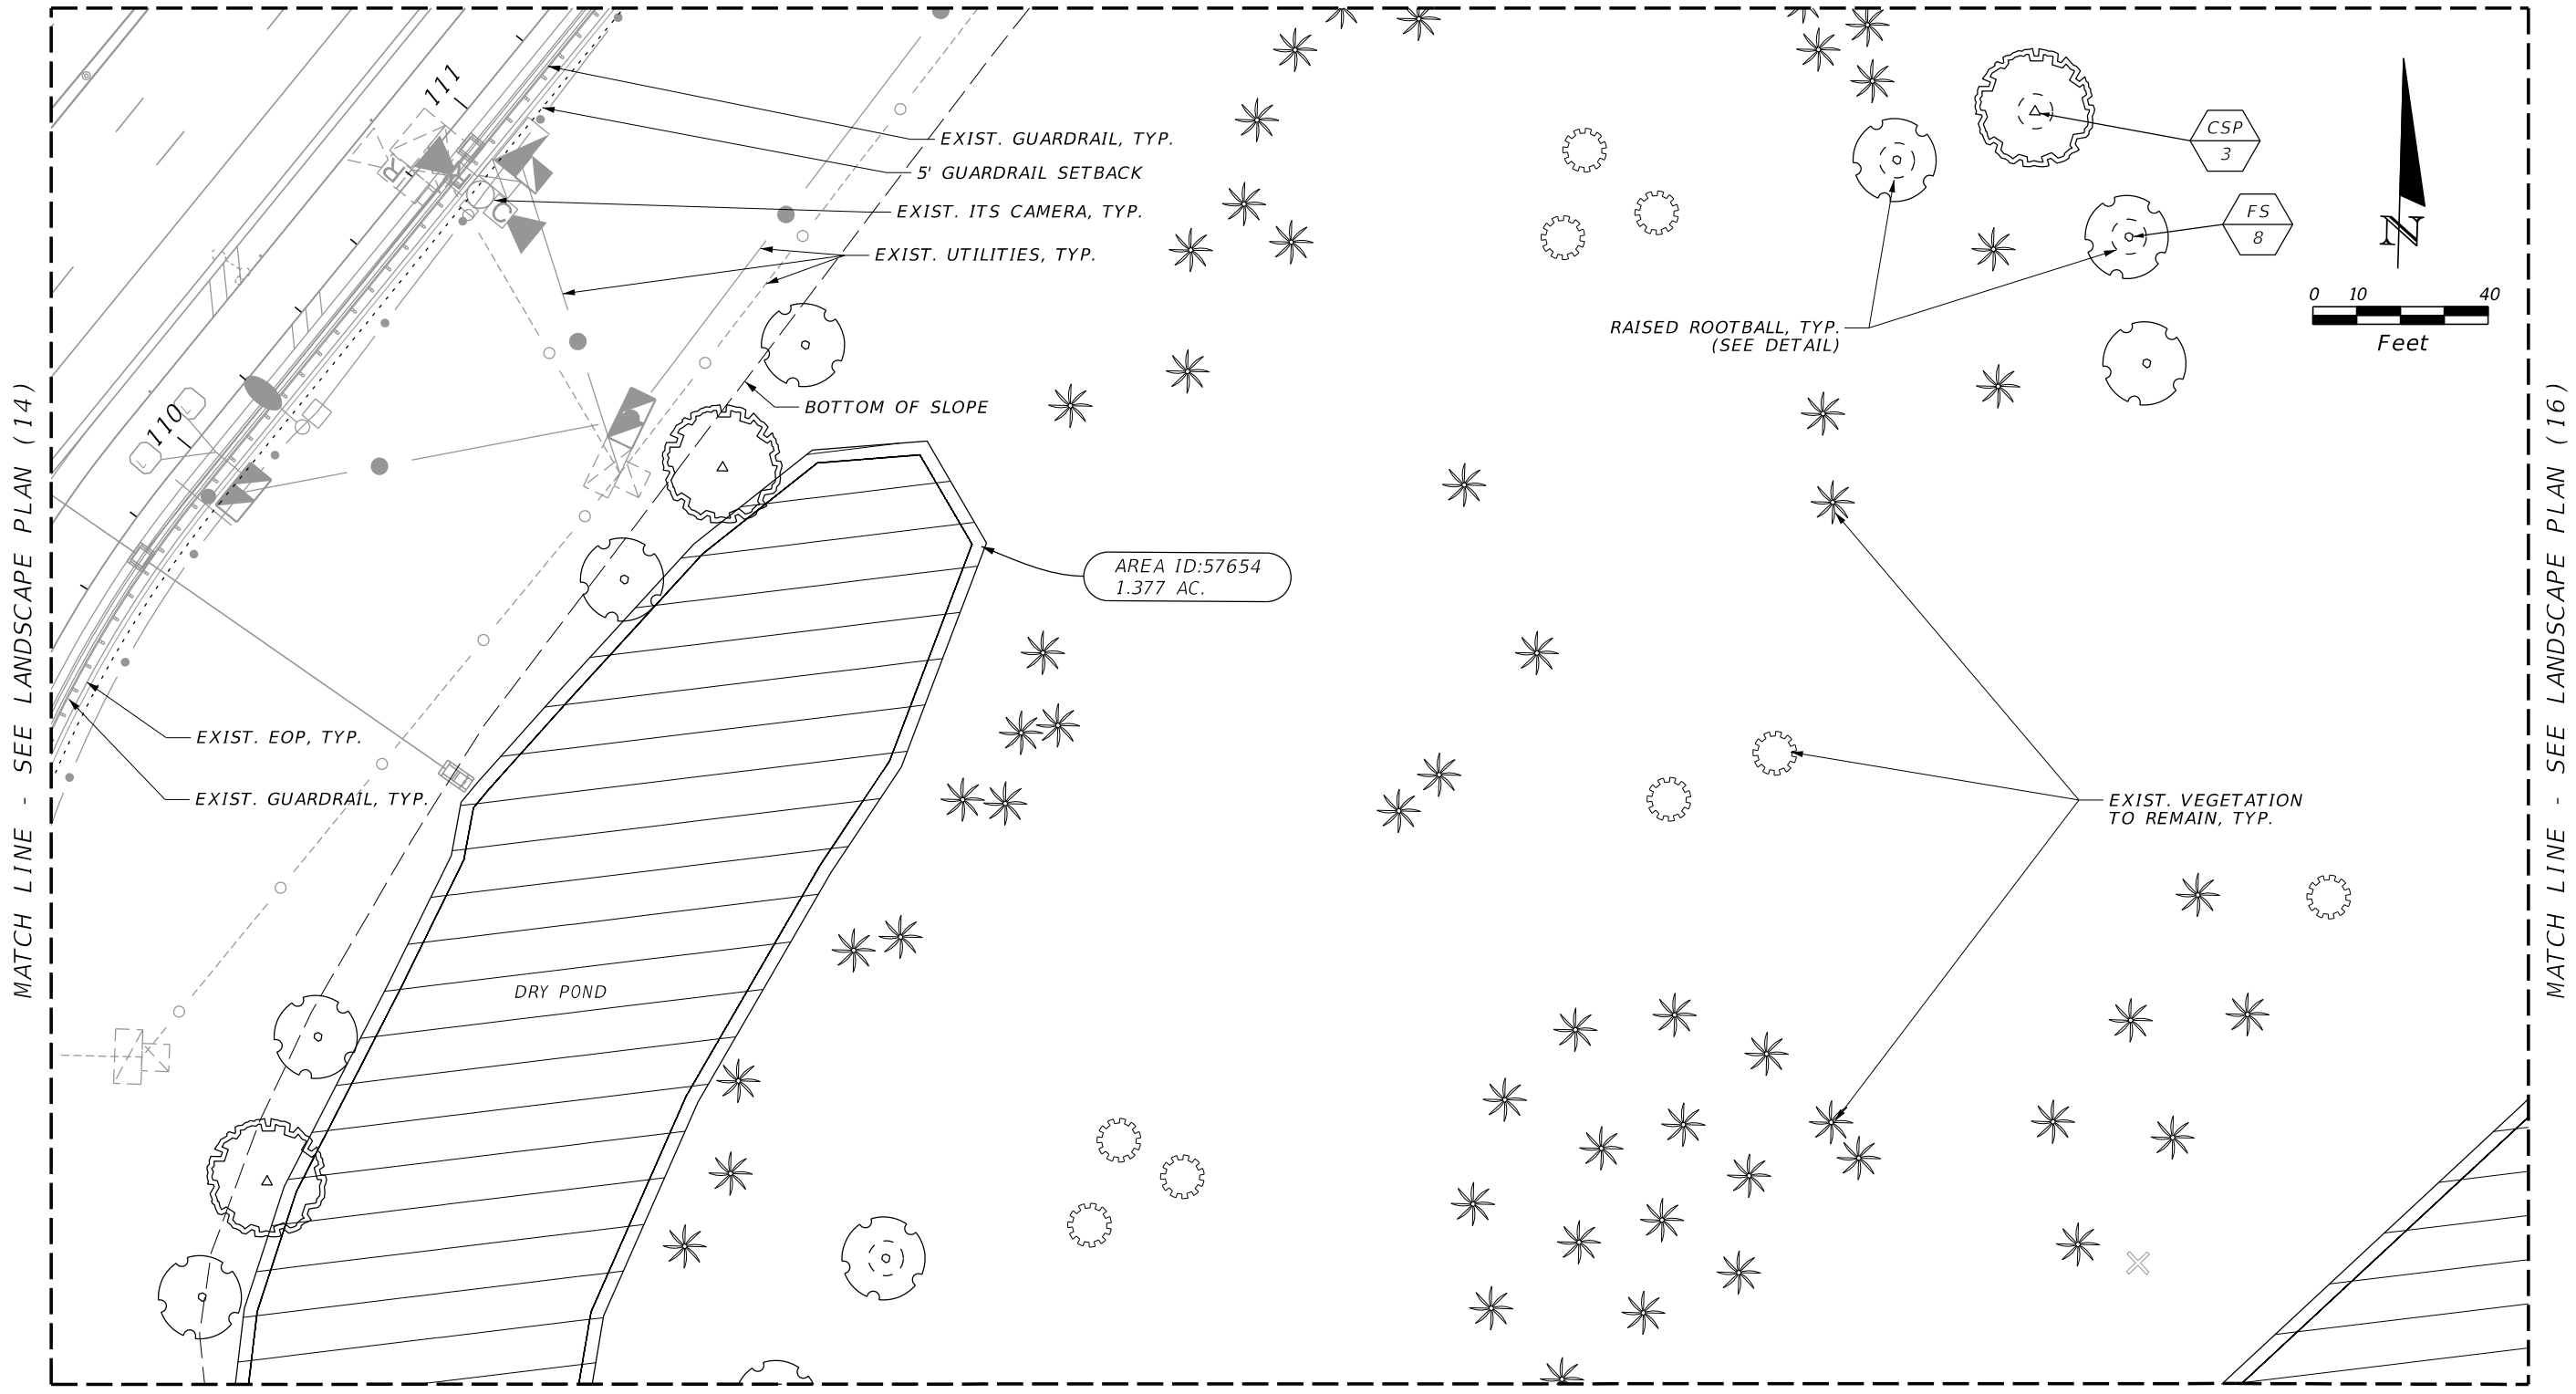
MATCH LINE - SEE LANDSCAPE PLAN (14)

111

110

EXIST. GUARDRAIL, TYP.

5' GUARDRAIL SETBACK

EXIST. ITS CAMERA, TYP.

EXIST. UTILITIES, TYP.

BOTTOM OF SLOPE

AREA ID:57654
1.377 AC.

EXIST. EOP, TYP.

EXIST. GUARDRAIL, TYP.

DRY POND

CSP
3

FS
8

RAISED ROOTBALL, TYP.
(SEE DETAIL)

N

0 10 40
Feet

EXIST. VEGETATION
TO REMAIN, TYP.

MATCH LINE - SEE LANDSCAPE PLAN (16)